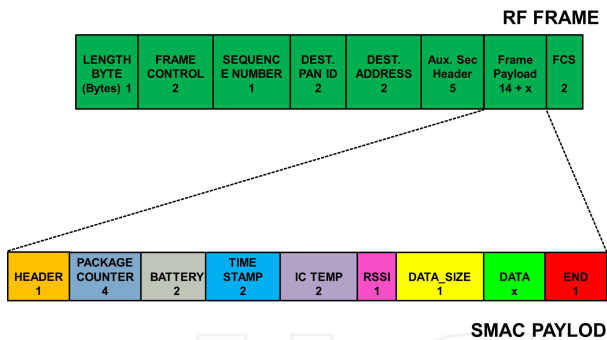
RF FRAME

| LENGTH BYTE (Bytes) 1 | FRAME CONTROL 2 | SEQUENC E NUMBER 1 | DEST. PAN ID 2 | DEST. ADDRESS 2 | Aux. Sec Header 5 | Frame Payload 14 + x | FCS 2 |
|---|---|---|---|---|---|---|---|

| HEADER 1 | PACKAGE COUNTER 4 | BATTERY 2 | TIME STAMP 2 | IC TEMP 2 | RSSI 1 | DATA_SIZE 1 | DATA x | END 1 |
|---|---|---|---|---|---|---|---|---|

SMAC PAYLOD